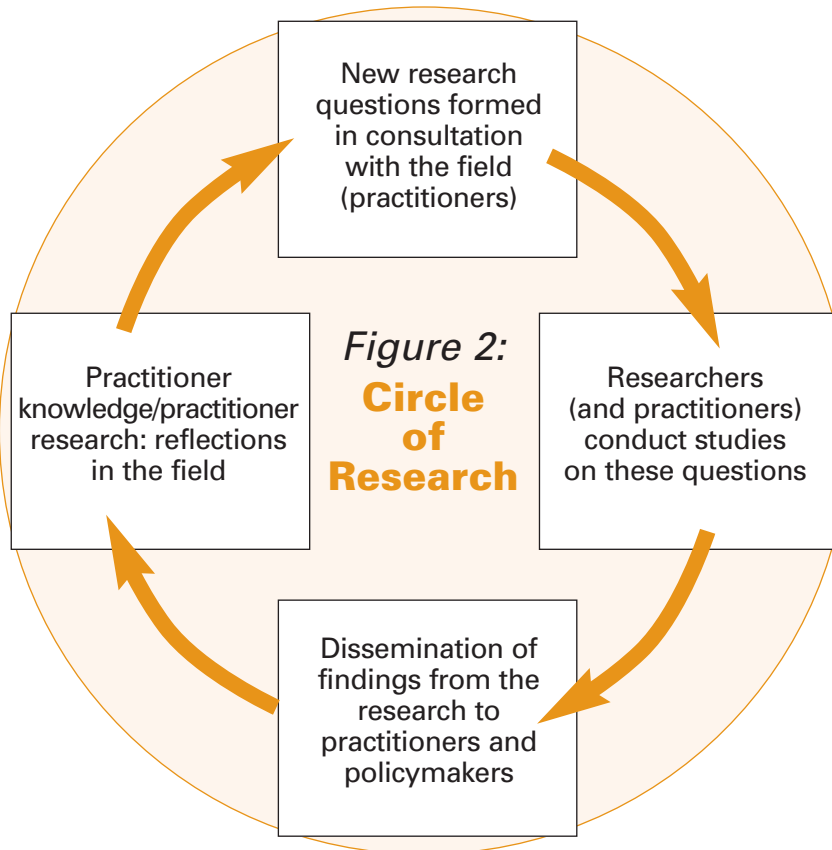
New research questions formed in consultation with the field (practitioners)

Practitioner knowledge/practitioner research: reflections in the field

Figure 2:
Circle of Research

Researchers (and practitioners) conduct studies on these questions

Dissemination of findings from the research to practitioners and policymakers